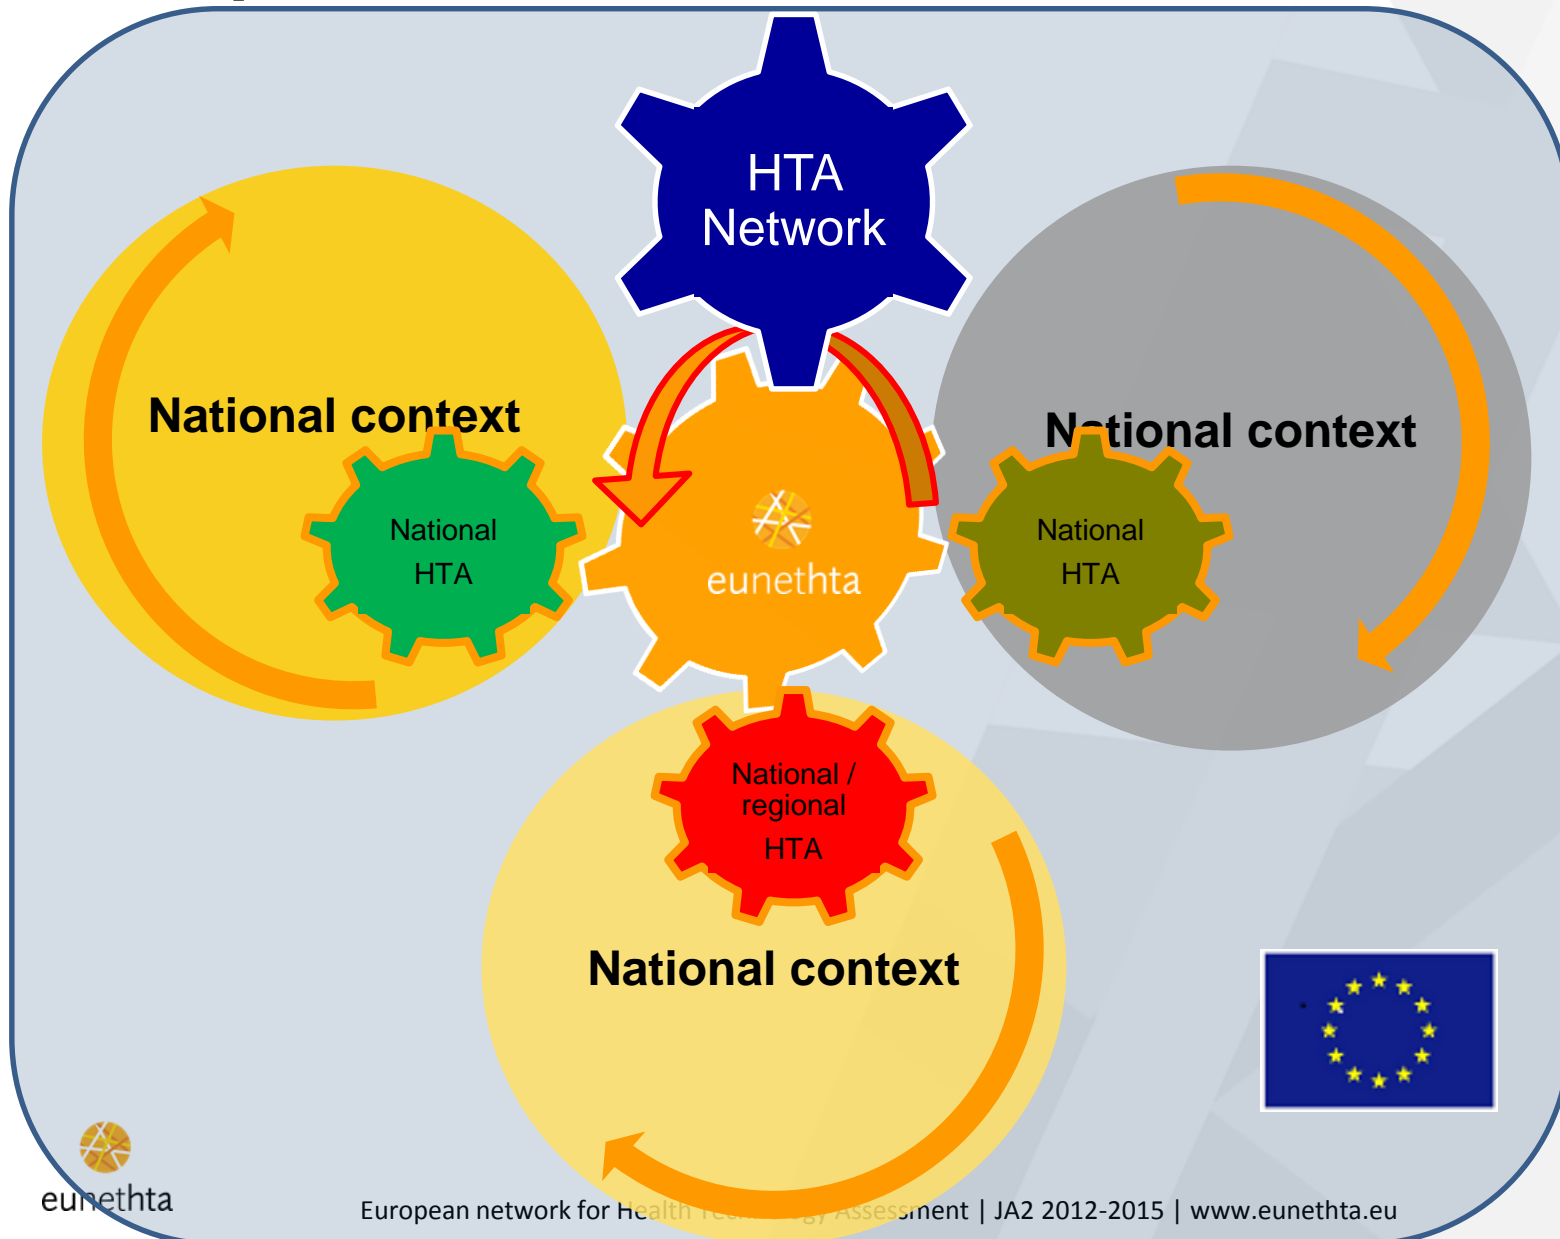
HTA Network

National context

National HTA

eunethta

National context

National HTA

National / regional HTA

National context

eunethta

European network for Health Technology Assessment | JA2 2012-2015 | www.eunethta.eu